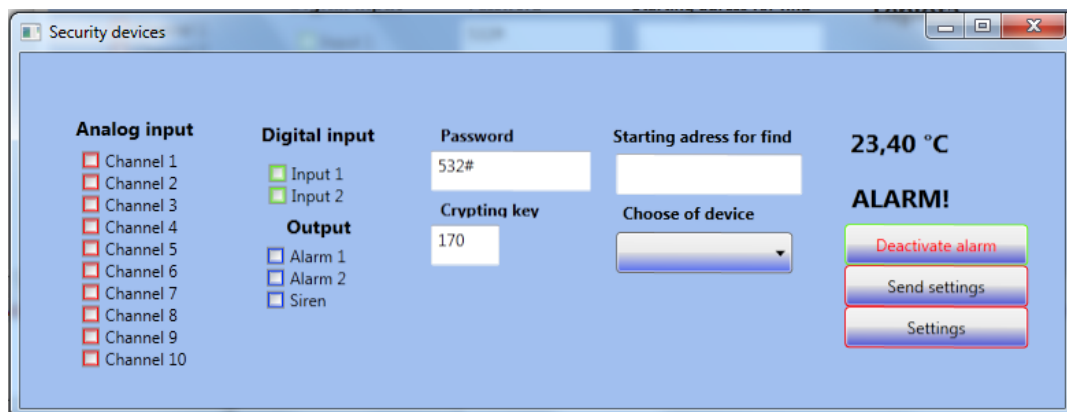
Security devices

Analog input
Channel 1
Channel 2
Channel 3
Channel 4
Channel 5
Channel 6
Channel 7
Channel 8
Channel 9
Channel 10

Digital input
Input 1
Input 2

Output
Alarm 1
Alarm 2
Siren

Password
532#

Crypting key
170

Starting adress for find

Choose of device

23,40 °C

ALARM!

Deactivate alarm
Send settings
Settings